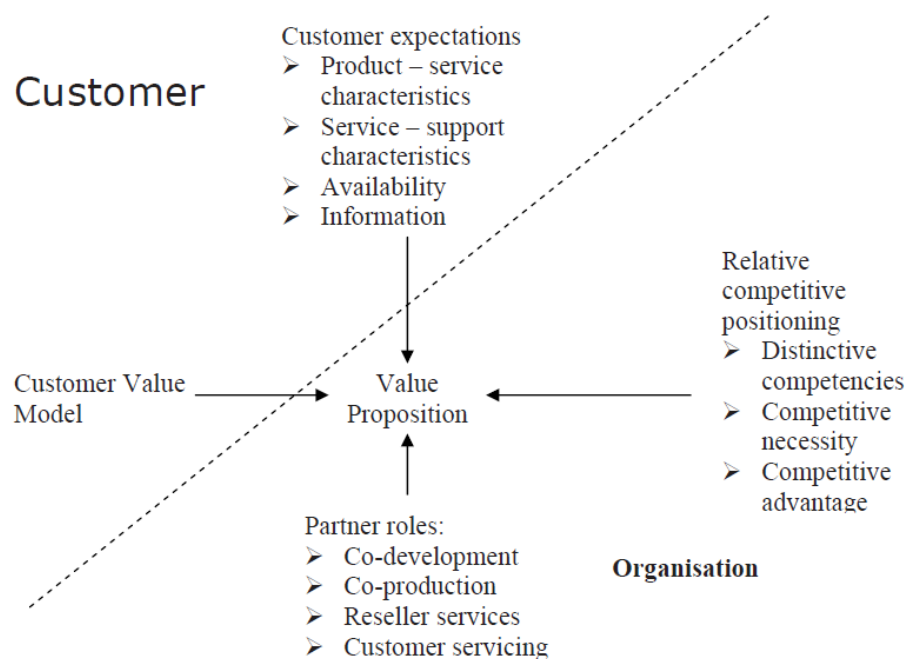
Customer

Customer expectations
➢ Product – service characteristics
➢ Service – support characteristics
➢ Availability
➢ Information

Relative competitive positioning
➢ Distinctive competencies
➢ Competitive necessity
➢ Competitive advantage

Customer Value Model

Value Proposition

Partner roles:
➢ Co-development
➢ Co-production
➢ Reseller services
➢ Customer servicing

Organisation